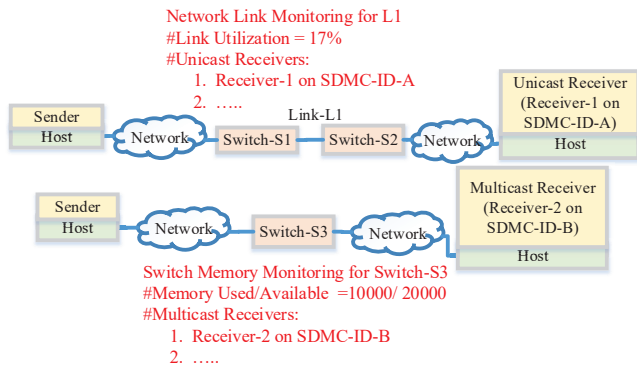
Network Link Monitoring for L1
#Link Utilization = 17%
#Unicast Receivers:
1. Receiver-1 on SDMC-ID-A
2. …..

Link-L1

Sender
Host

Network

Switch-S1

Switch-S2

Network

Unicast Receiver (Receiver-1 on SDMC-ID-A)
Host

Sender
Host

Network

Switch-S3

Network

Multicast Receiver (Receiver-2 on SDMC-ID-B)
Host

Switch Memory Monitoring for Switch-S3
#Memory Used/Available =10000/ 20000
#Multicast Receivers:
1. Receiver-2 on SDMC-ID-B
2. …..